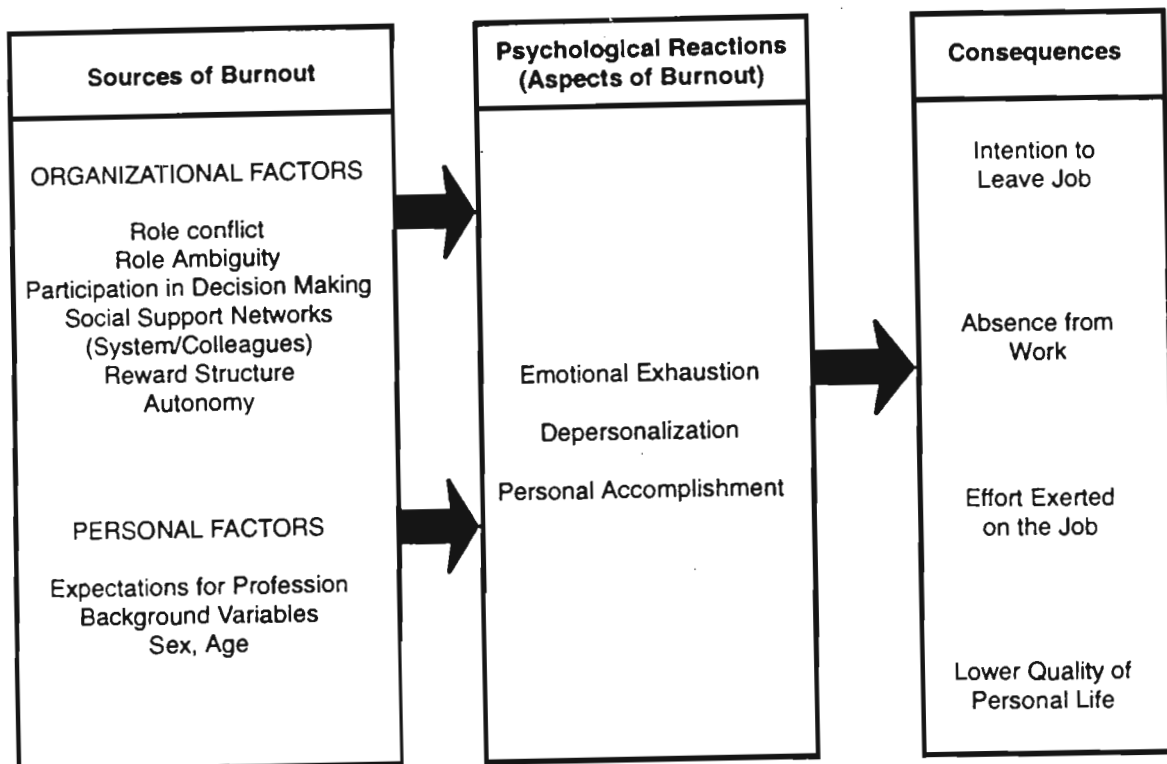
Sources of Burnout

ORGANIZATIONAL FACTORS

Role conflict
Role Ambiguity
Participation in Decision Making
Social Support Networks
(System/Colleagues)
Reward Structure
Autonomy

PERSONAL FACTORS

Expectations for Profession
Background Variables
Sex, Age

Psychological Reactions
(Aspects of Burnout)

Emotional Exhaustion

Depersonalization

Personal Accomplishment

Consequences

Intention to
Leave Job

Absence from
Work

Effort Exerted
on the Job

Lower Quality of
Personal Life